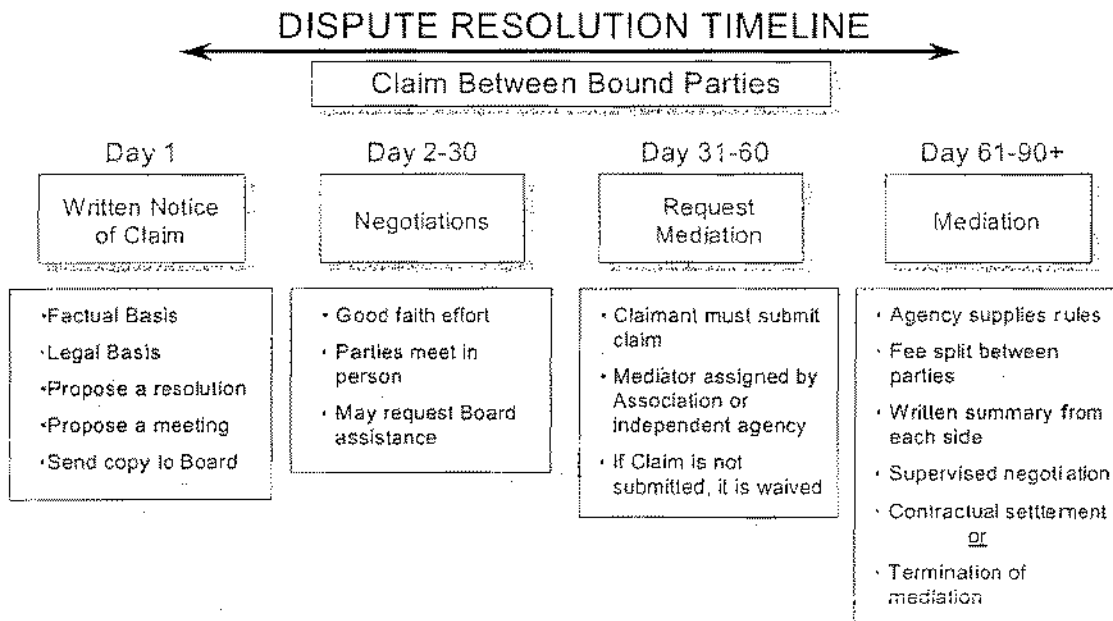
DISPUTE RESOLUTION TIMELINE

Claim Between Bound Parties

Day 1

Written Notice of Claim

•Factual Basis
•Legal Basis
•Propose a resolution
•Propose a meeting
•Send copy to Board

Day 2-30

Negotiations

• Good faith effort
• Parties meet in person
• May request Board assistance

Day 31-60

Request Mediation

• Claimant must submit claim
• Mediator assigned by Association or independent agency
• If Claim is not submitted, it is waived

Day 61-90+

Mediation

• Agency supplies rules
• Fee split between parties
• Written summary from each side
• Supervised negotiation
• Contractual settlement
or
• Termination of mediation